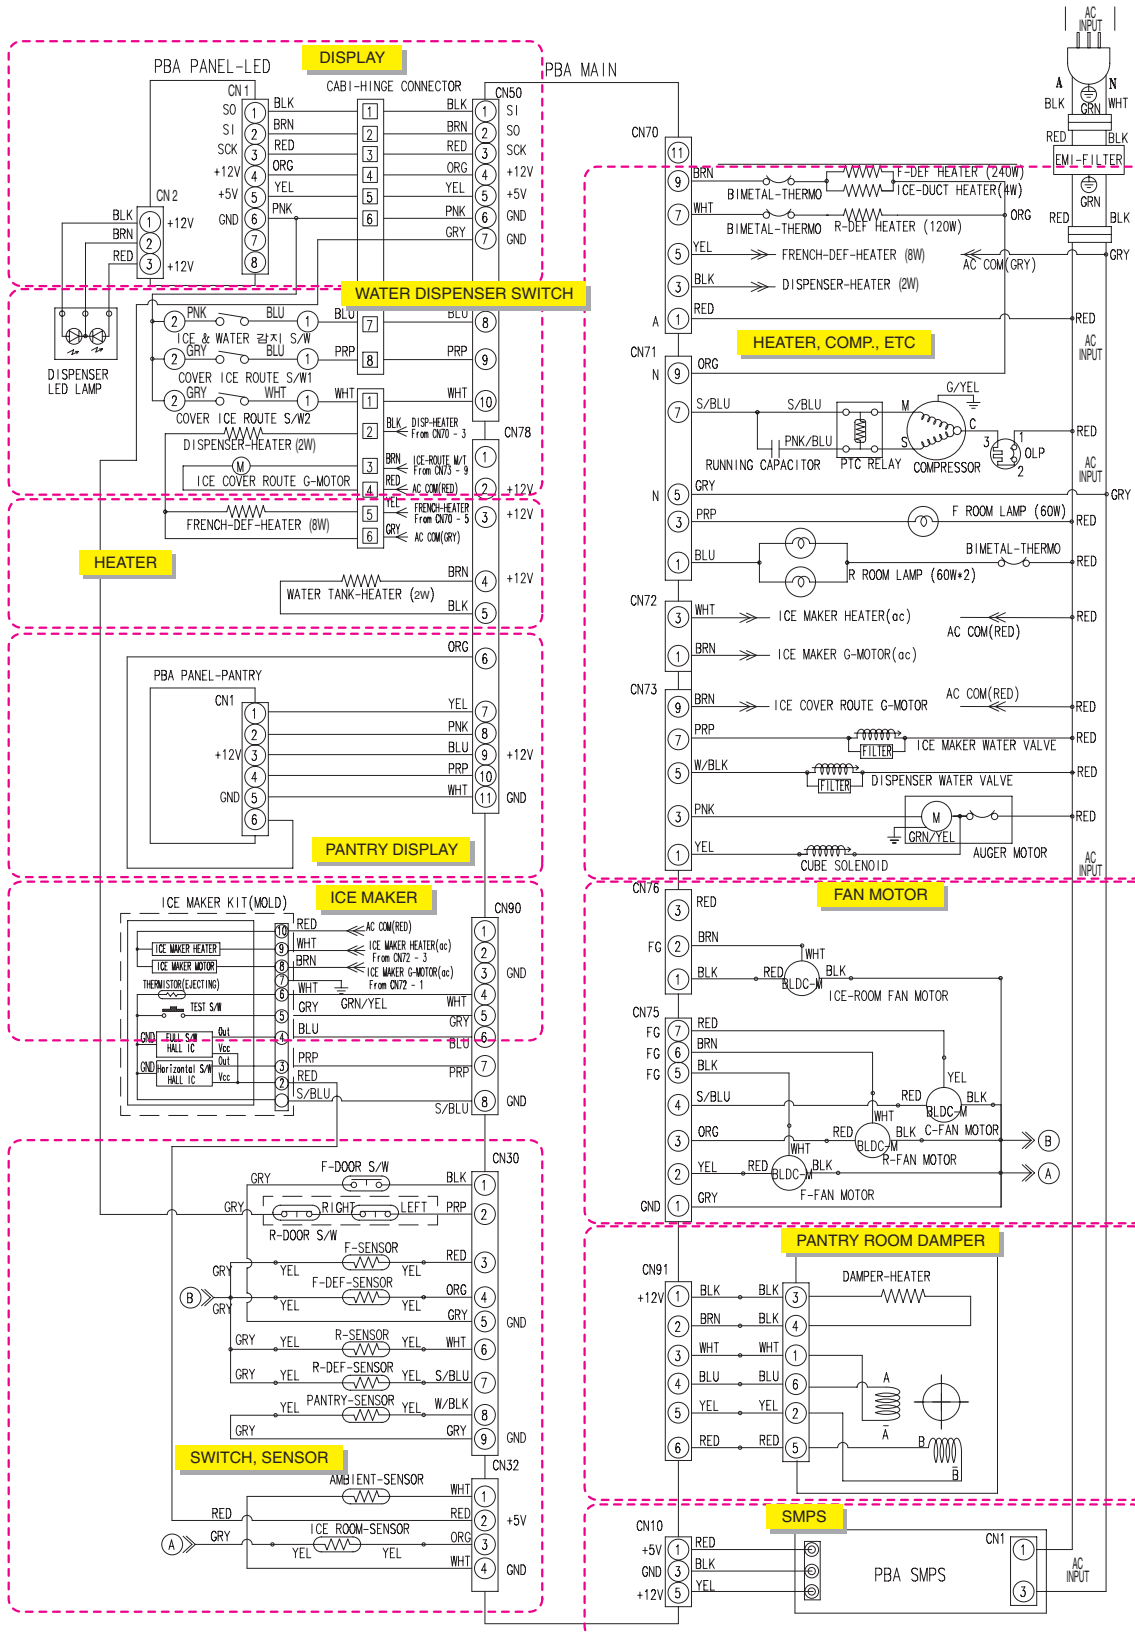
DISPLAY

PBA PANEL-LED

PBA MAIN

CN1
SO SI SCK +12V +5V GND
1 2 3 4 5 6 7 8
BLK BRN RED ORG YEL PNK

CABI-HINGE CONNECTOR
1 2 3 4 5 6

CN50
BLK BRN RED ORG YEL PNK GRY
1 SI 2 SO 3 SCK 4 +12V 5 +5V 6 GND 7 GND

CN2
BLK BRN RED
1 +12V 2 3 +12V

DISPENSER LED LAMP

WATER DISPENSER SWITCH

PNK BLU GRY BLU GRY WHT
ICE & WATER 감지 S/W
COVER ICE ROUTE S/W1
COVER ICE ROUTE S/W2
BLU PRP WHT
7 8 1
8 9 10
BLU PRP WHT

DISPENSER-HEATER (2W)
ICE COVER ROUTE G-MOTOR
FRENCH-DEF-HEATER (8W)
2 3 4 5 6
BLK DISP-HEATER From CN70 - 3
BRN ICE-ROUTE M/T From CN73 - 9
RED AC COM(RED)
YEL FRENCH-HEATER From CN70 - 5
GRY AC COM(GRY)

CN78
1 2 +12V 3 +12V

HEATER

WATER TANK-HEATER (2W)
BRN BLK
4 +12V 5

ORG 6

PBA PANEL-PANTRY
CN1
1 2 3 +12V 4 5 GND 6
YEL PNK BLU PRP WHT
7 8 9 +12V 10 11 GND

PANTRY DISPLAY

ICE MAKER

ICE MAKER KIT(MOLD)
ICE MAKER HEATER
ICE MAKER MOTOR
THERMISTOR(EJECTING)
TEST S/W
GND FULL S/W HALL IC Out Vcc
GND Horizontal S/W HALL IC Out Vcc
10 9 8 7 6 5 4 3 2 1
RED WHT BRN WHT GRY BLU PRP RED S/BLU
AC COM(RED)
ICE MAKER HEATER(ac) From CN72 - 3
ICE MAKER G-MOTOR(ac) From CN72 - 1
GRN/YEL
WHT GRY BLU PRP S/BLU

CN90
1 2 3 GND 4 5 6 7 8 GND

CN30
F-DOOR S/W
GRY BLK
GRY RIGHT LEFT PRP
R-DOOR S/W
F-SENSOR
GRY YEL YEL RED
F-DEF-SENSOR
B GRY YEL YEL ORG GRY
R-SENSOR
GRY YEL YEL WHT
R-DEF-SENSOR
GRY YEL YEL S/BLU
PANTRY-SENSOR
YEL YEL W/BLK
GRY GRY
1 2 3 4 5 GND 6 7 8 9 GND

SWITCH, SENSOR

CN32
AMBIENT-SENSOR
WHT
RED RED
ICE ROOM-SENSOR
A GRY YEL YEL ORG WHT
1 2 +5V 3 4 GND

AC INPUT
A N
BLK GRN WHT
RED BLK
EMI-FILTER
GRN
RED BLK
GRY

CN70
11
9 BRN BIMETAL-THERMO F-DEF HEATER (240W)
ICE-DUCT HEATER(4W)
7 WHT BIMETAL-THERMO R-DEF HEATER (120W) ORG
5 YEL FRENCH-DEF-HEATER (8W)
AC COM(GRY)
3 BLK DISPENSER-HEATER (2W)
A 1 RED
RED

HEATER, COMP., ETC

AC INPUT

CN71
N 9 ORG
7 S/BLU S/BLU G/YEL M
C S 3 1 OLP 2
PNK/BLU
RUNNING CAPACITOR PTC RELAY COMPRESSOR
RED
AC INPUT
N 5 GRY
GRY
3 PRP F ROOM LAMP (60W) RED
BIMETAL-THERMO
1 BLU R ROOM LAMP (60W*2) RED

CN72
3 WHT ICE MAKER HEATER(ac) RED
AC COM(RED)
1 BRN ICE MAKER G-MOTOR(ac)

CN73
AC COM(RED)
9 BRN ICE COVER ROUTE G-MOTOR RED
7 PRP FILTER ICE MAKER WATER VALVE RED
5 W/BLK FILTER DISPENSER WATER VALVE RED
3 PNK M RED
GRN/YEL AUGER MOTOR
1 YEL CUBE SOLENOID
AC INPUT

CN76
FAN MOTOR
3 RED
FG 2 BRN WHT
1 BLK RED BLDC-M BLK
ICE-ROOM FAN MOTOR

CN75
FG 7 RED
FG 6 BRN
FG 5 BLK
4 S/BLU YEL
RED BLK BLDC-M
WHT
3 ORG RED BLK C-FAN MOTOR B
BLDC-M
WHT
2 YEL RED BLK R-FAN MOTOR A
BLDC-M
GND 1 GRY F-FAN MOTOR

PANTRY ROOM DAMPER

CN91
DAMPER-HEATER
+12V 1 BLK BLK 3
2 BRN BLK 4
3 WHT WHT 1
4 BLU BLU 6 A
5 YEL YEL 2 Ā
6 RED RED 5 B B̄

SMPS

CN10
+5V 1 RED
GND 3 BLK
+12V 5 YEL
PBA SMPS
CN1
1 3
AC INPUT